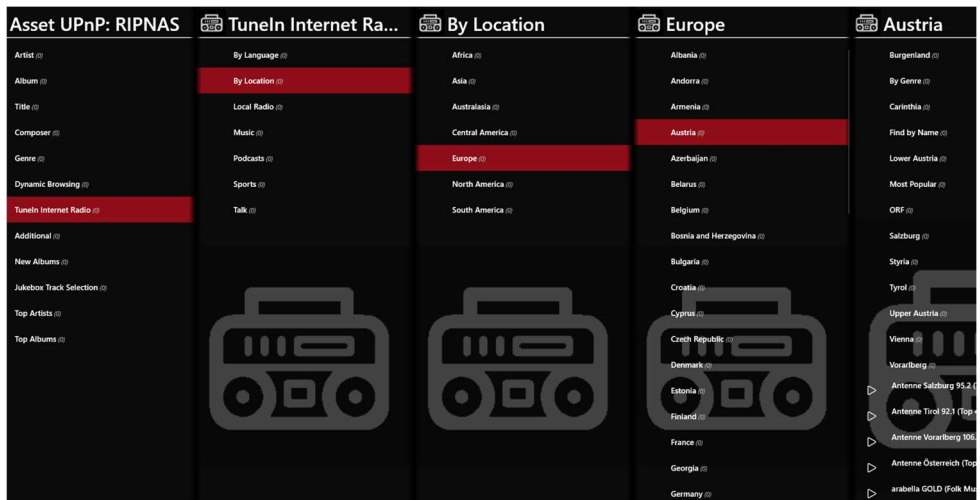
Asset UPnP: RIPNAS

Artist (0)
Album (0)
Title (0)
Composer (0)
Genre (0)
Dynamic Browsing (0)
TuneIn Internet Radio (0)
Additional (0)
New Albums (0)
Jukebox Track Selection (0)
Top Artists (0)
Top Albums (0)

TuneIn Internet Ra...

By Language (0)
By Location (0)
Local Radio (0)
Music (0)
Podcasts (0)
Sports (0)
Talk (0)

By Location

Africa (0)
Asia (0)
Australasia (0)
Central America (0)
Europe (0)
North America (0)
South America (0)

Europe

Albania (0)
Andorra (0)
Armenia (0)
Austria (0)
Azerbaijan (0)
Belarus (0)
Belgium (0)
Bosnia and Herzegovina (0)
Bulgaria (0)
Croatia (0)
Cyprus (0)
Czech Republic (0)
Denmark (0)
Estonia (0)
Finland (0)
France (0)
Georgia (0)
Germany (0)

Austria

Burgenland (0)
By Genre (0)
Carinthia (0)
Find by Name (0)
Lower Austria (0)
Most Popular (0)
ORF (0)
Salzburg (0)
Styria (0)
Tyrol (0)
Upper Austria (0)
Vienna (0)
Vorarlberg (0)
Antenne Salzburg 95.2 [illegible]
Antenne Tirol 92.1 (Top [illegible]
Antenne Vorarlberg 106.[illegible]
Antenne Österreich (Top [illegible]
arabella GOLD (Folk Mu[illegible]